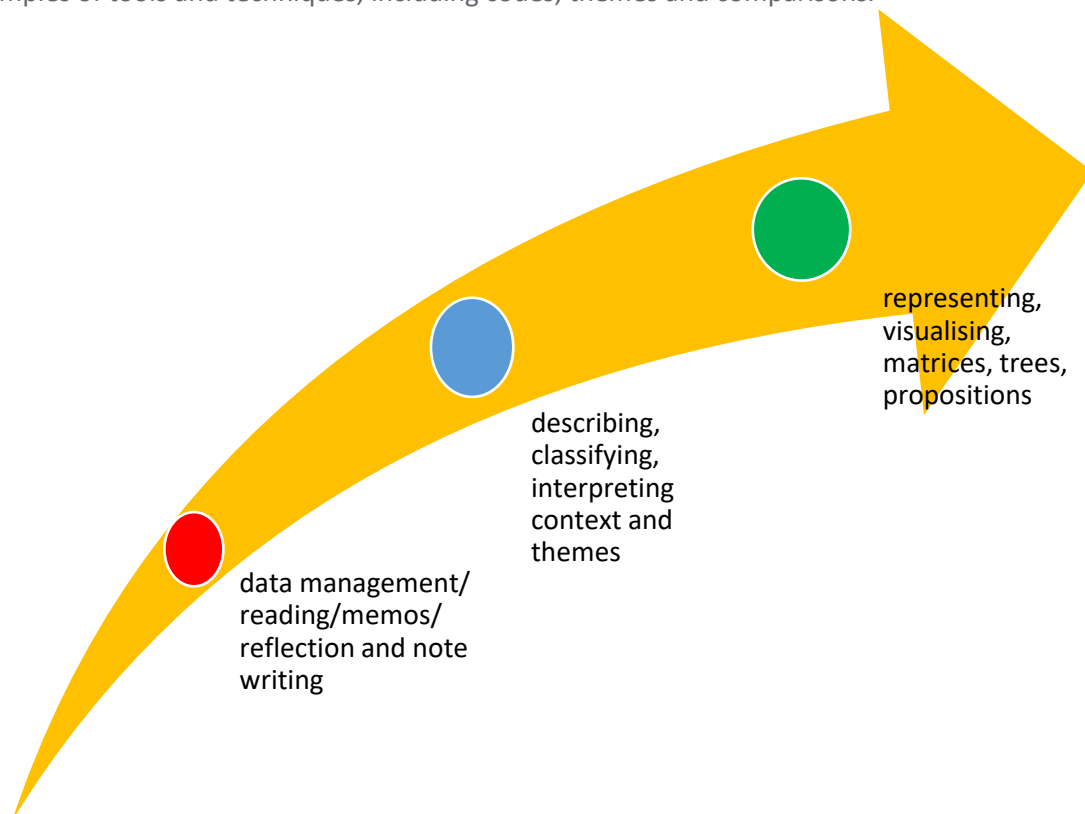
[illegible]mples of tools and techniques, including codes, themes and comparisons.

representing, visualising, matrices, trees, propositions

describing, classifying, interpreting context and themes

data management/ reading/memos/ reflection and note writing